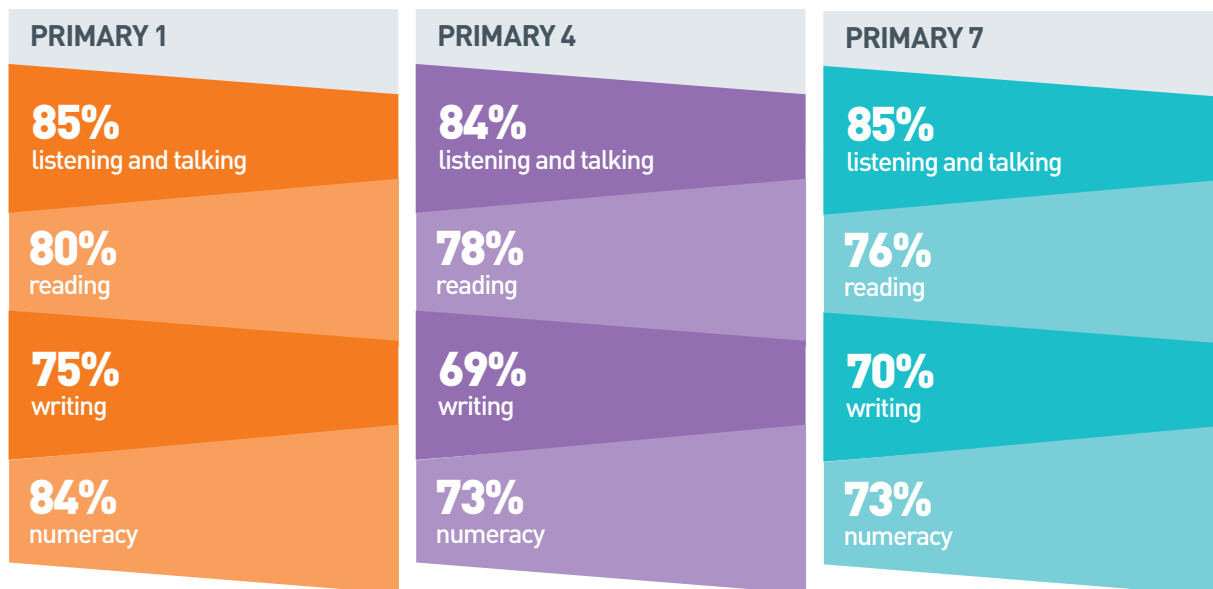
PRIMARY 1

85%
listening and talking

80%
reading

75%
writing

84%
numeracy

PRIMARY 4

84%
listening and talking

78%
reading

69%
writing

73%
numeracy

PRIMARY 7

85%
listening and talking

76%
reading

70%
writing

73%
numeracy